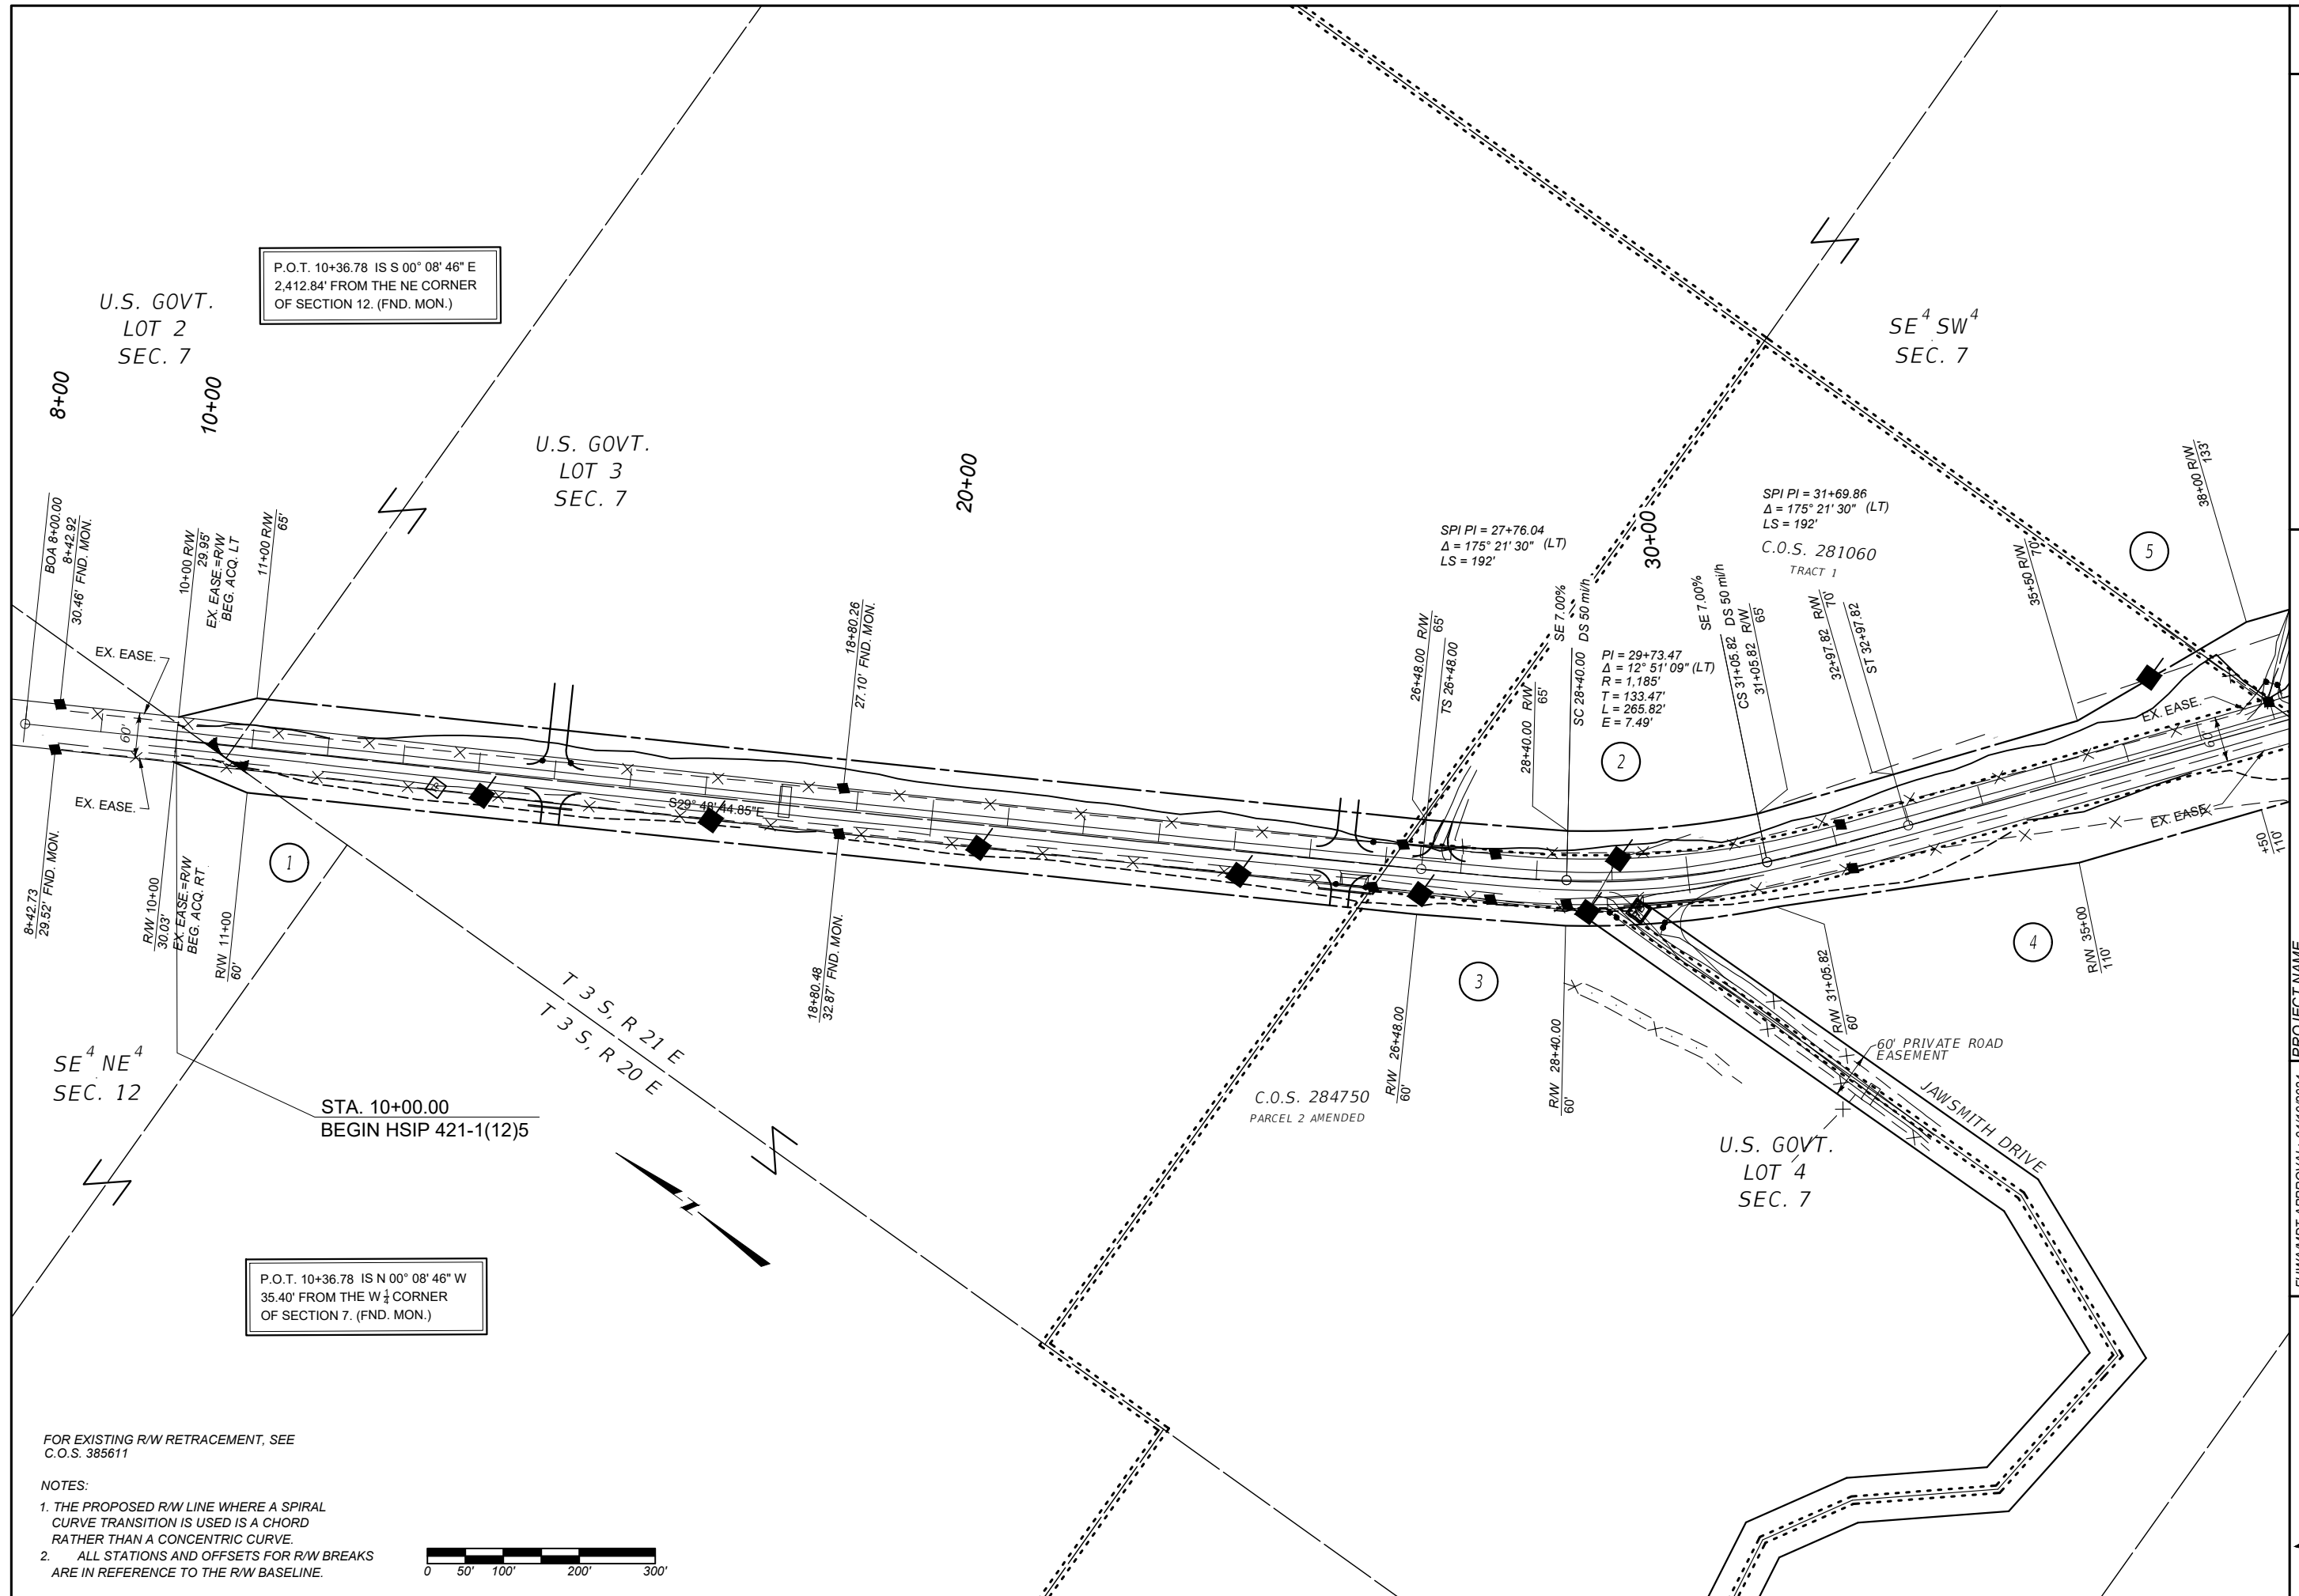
P.O.T. 10+36.78 IS S 00° 08' 46" E
2,412.84' FROM THE NE CORNER
OF SECTION 12. (FND. MON.)

U.S. GOVT.
LOT 2
SEC. 7

8+00
10+00

U.S. GOVT.
LOT 3
SEC. 7

20+00

SE$^4$ SW$^4$
SEC. 7

BOA 8+00.00
8+42.92
30.46' FND. MON.

10+00 R/W 29.95'
EX. EASE.=R/W
BEG. ACQ. LT

11+00 R/W 65'

18+80.26
27.10' FND. MON.

EX. EASE.
60'
EX. EASE.

S29° 48' 44.85"E

SPI PI = 27+76.04
$\Delta$ = 175° 21' 30" (LT)
LS = 192'

30+00

SPI PI = 31+69.86
$\Delta$ = 175° 21' 30" (LT)
LS = 192'

C.O.S. 281060
TRACT 1

38+00 R/W 133'

35+50 R/W 70'

5

26+48.00 R/W 65'
TS 26+48.00
SE 7.00%
DS 50 mi/h
28+40.00 R/W 65'
SC 28+40.00

PI = 29+73.47
$\Delta$ = 12° 51' 09" (LT)
R = 1,185'
T = 133.47'
L = 265.82'
E = 7.49'

SE 7.00%
DS 50 mi/h
CS 31+05.82
31+05.82 R/W 65'
32+97.82 R/W 70'
ST 32+97.82

2

EX. EASE.
60'
EX. EASE.
+50 110'

1

8+42.73
29.52' FND. MON.

R/W 10+00 30.03'
EX. EASE.=R/W
BEG. ACQ. RT

R/W 11+00 60'

18+80.48
32.87' FND. MON.

T 3 S, R 21 E
T 3 S, R 20 E

3

4

R/W 35+00 110'

R/W 31+05.82 60'

60' PRIVATE ROAD EASEMENT

JAWSMITH DRIVE

SE$^4$ NE$^4$
SEC. 12

STA. 10+00.00
BEGIN HSIP 421-1(12)5

C.O.S. 284750
PARCEL 2 AMENDED

R/W 26+48.00 60'

R/W 28+40.00 60'

U.S. GOVT.
LOT 4
SEC. 7

P.O.T. 10+36.78 IS N 00° 08' 46" W
35.40' FROM THE W $\frac{1}{4}$ CORNER
OF SECTION 7. (FND. MON.)

FOR EXISTING R/W RETRACEMENT, SEE C.O.S. 385611

NOTES:
1. THE PROPOSED R/W LINE WHERE A SPIRAL CURVE TRANSITION IS USED IS A CHORD RATHER THAN A CONCENTRIC CURVE.
2. ALL STATIONS AND OFFSETS FOR R/W BREAKS ARE IN REFERENCE TO THE R/W BASELINE.

0 50' 100' 200' 300'

PROJECT NAME